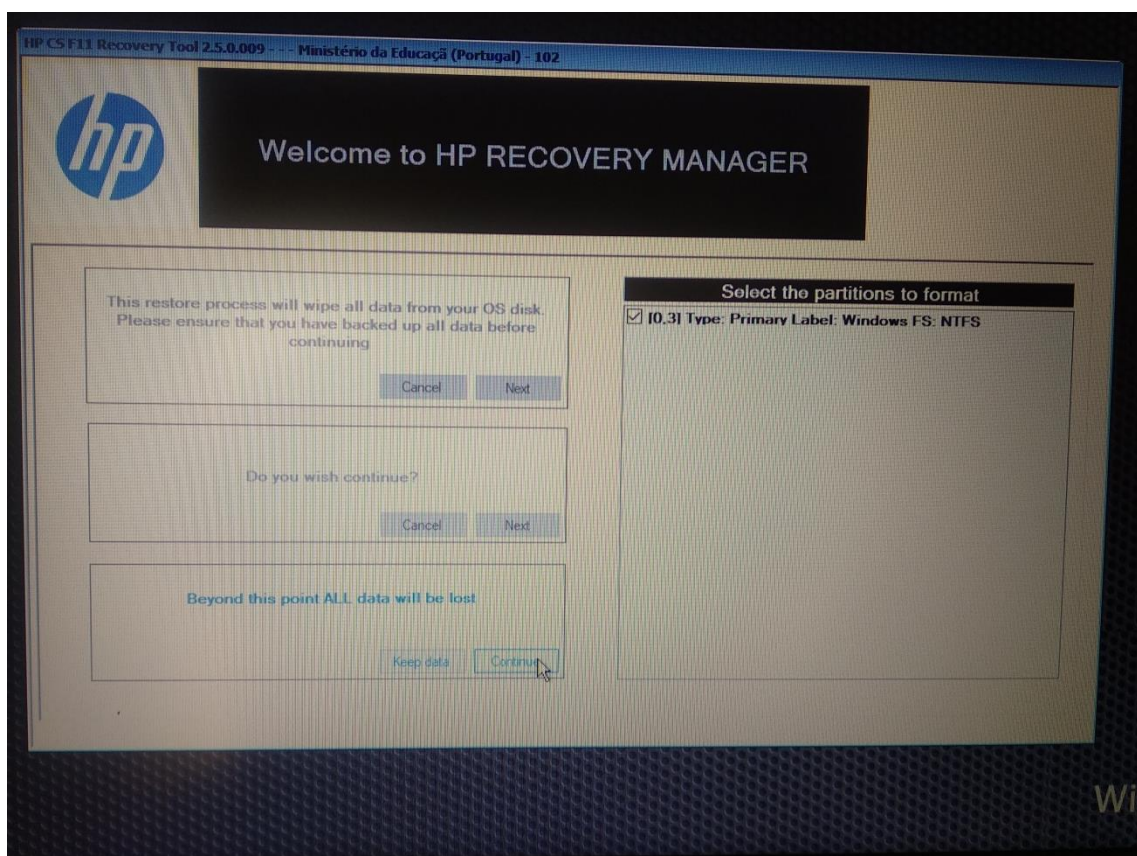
HP CS F11 Recovery Tool 2.5.0.009 - - - Ministério da Educaçã (Portugal) - 102

hp

Welcome to HP RECOVERY MANAGER

This restore process will wipe all data from your OS disk. Please ensure that you have backed up all data before continuing

Cancel Next

Do you wish continue?

Cancel Next

Beyond this point ALL data will be lost

Keep data Continue

Select the partitions to format

☑ [0.3] Type: Primary Label: Windows FS: NTFS

Wi